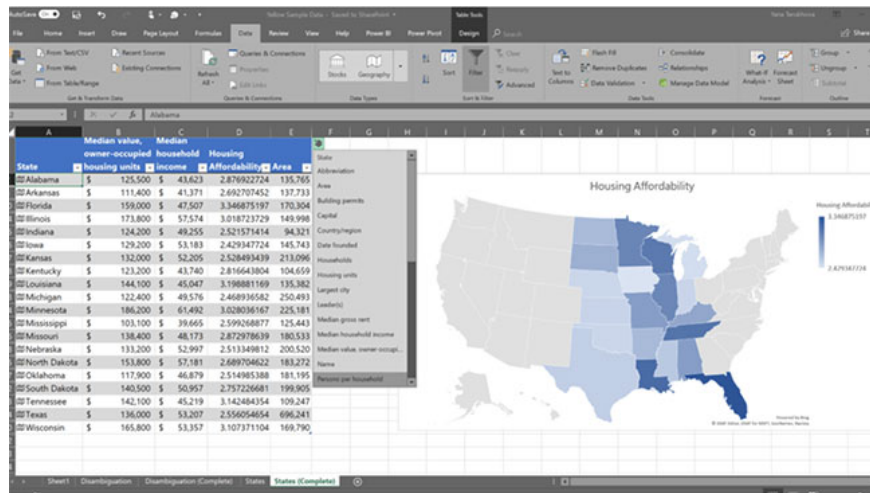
AutoSave Yellow Sample Data - Saved to SharePoint Table Tools

File Home Insert Draw Page Layout Formulas Data Review View Help Power BI Power Pivot Design Search Share

Get Data From Text/CSV From Web From Table/Range Recent Sources Existing Connections Get & Transform Data

Refresh All Queries & Connections Properties Edit Links Queries & Connections

Stocks Geography Data Types

Sort Filter Clear Reapply Advanced Sort & Filter

Text to Columns Flash Fill Remove Duplicates Data Validation Consolidate Relationships Manage Data Model Data Tools

What-If Analysis Forecast Sheet Forecast

Group Ungroup Subtotal Outline

Alabama

| State | Median value, owner-occupied housing units | Median household income | Housing Affordability | Area |
|---|---|---|---|---|
| Alabama | $ 125,500 | $ 43,623 | 2.876922724 | 135,765 |
| Arkansas | $ 111,400 | $ 41,371 | 2.692707452 | 137,733 |
| Florida | $ 159,000 | $ 47,507 | 3.346875197 | 170,304 |
| Illinois | $ 173,800 | $ 57,574 | 3.018723729 | 149,998 |
| Indiana | $ 124,200 | $ 49,255 | 2.521571414 | 94,321 |
| Iowa | $ 129,200 | $ 53,183 | 2.429347724 | 145,743 |
| Kansas | $ 132,000 | $ 52,205 | 2.528493439 | 213,096 |
| Kentucky | $ 123,200 | $ 43,740 | 2.816643804 | 104,659 |
| Louisiana | $ 144,100 | $ 45,047 | 3.198881169 | 135,382 |
| Michigan | $ 122,400 | $ 49,576 | 2.468936582 | 250,493 |
| Minnesota | $ 186,200 | $ 61,492 | 3.028036167 | 225,181 |
| Mississippi | $ 103,100 | $ 39,665 | 2.599268877 | 125,443 |
| Missouri | $ 138,400 | $ 48,173 | 2.872978639 | 180,533 |
| Nebraska | $ 133,200 | $ 52,997 | 2.513349812 | 200,520 |
| North Dakota | $ 153,800 | $ 57,181 | 2.689704622 | 183,272 |
| Oklahoma | $ 117,900 | $ 46,879 | 2.514985388 | 181,195 |
| South Dakota | $ 140,500 | $ 50,957 | 2.757226681 | 199,905 |
| Tennessee | $ 142,100 | $ 45,219 | 3.142484354 | 109,247 |
| Texas | $ 136,000 | $ 53,207 | 2.556054654 | 696,241 |
| Wisconsin | $ 165,800 | $ 53,357 | 3.107371104 | 169,790 |

State
Abbreviation
Area
Building permits
Capital
Country/region
Date founded
Households
Housing units
Largest city
Leader(s)
Median gross rent
Median household income
Median value, owner-occup...
Name
Persons per household

Housing Affordability

Housing Affordab
3.346875197
2.429347724

Powered by Bing
© GeoNames, Microsoft, Navteq, Wikipedia

Sheet1 Disambiguation Disambiguation (Complete) States States (Complete)